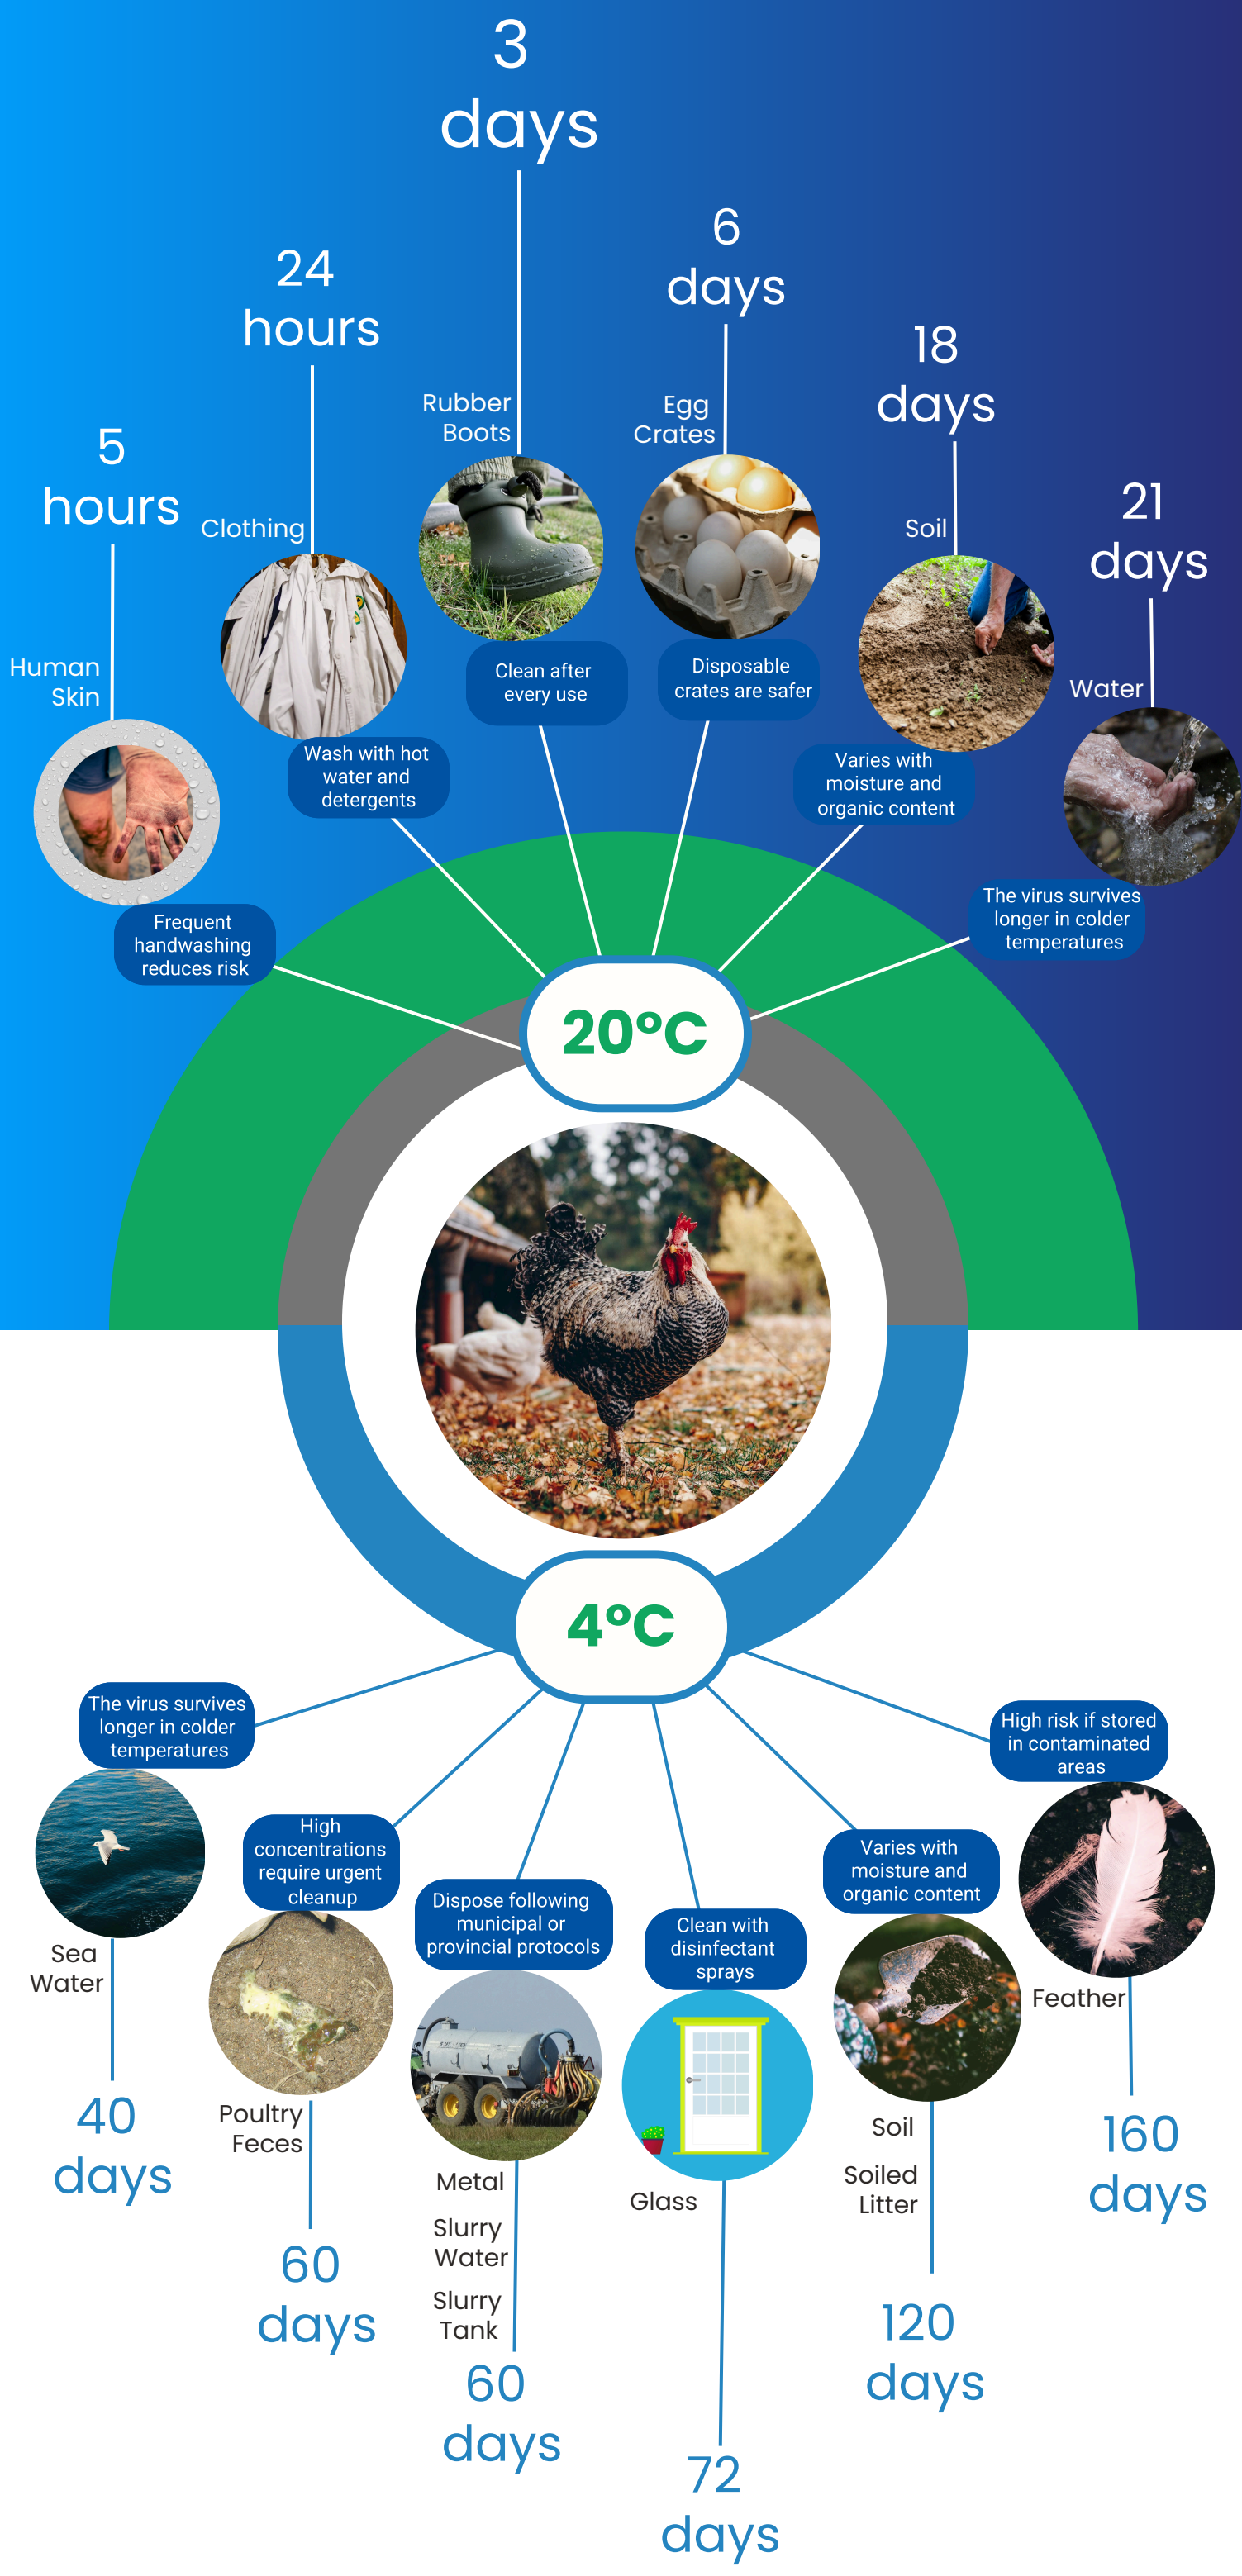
3 days

24 hours

6 days

Rubber Boots

Egg Crates

18 days

5 hours

Clothing

Soil

21 days

Human Skin

Clean after every use

Disposable crates are safer

Water

Wash with hot water and detergents

Varies with moisture and organic content

The virus survives longer in colder temperatures

Frequent handwashing reduces risk

20°C

4°C

The virus survives longer in colder temperatures

High risk if stored in contaminated areas

High concentrations require urgent cleanup

Varies with moisture and organic content

Dispose following municipal or provincial protocols

Clean with disinfectant sprays

Sea Water

Feather

40 days

Poultry Feces

Soil

Soiled Litter

160 days

Metal

Glass

Slurry Water

Slurry Tank

60 days

120 days

60 days

72 days